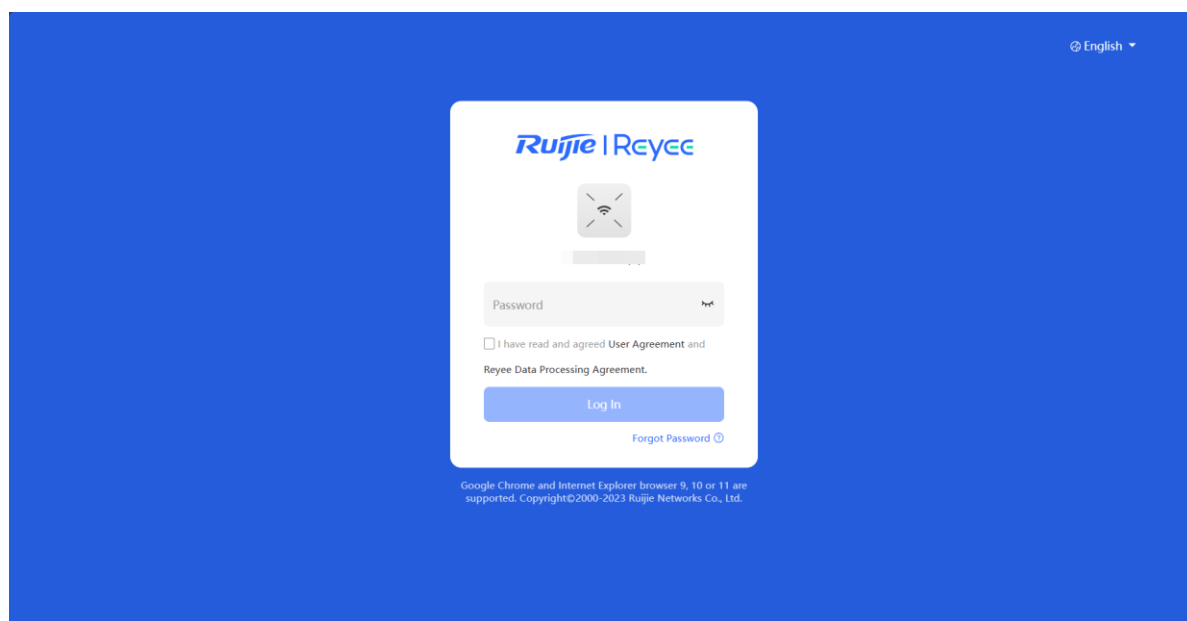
English

Ruijie | Reyee

Password

I have read and agreed User Agreement and Reyee Data Processing Agreement.

Log In

Forgot Password

Google Chrome and Internet Explorer browser 9, 10 or 11 are supported. Copyright©2000-2023 Ruijie Networks Co., Ltd.